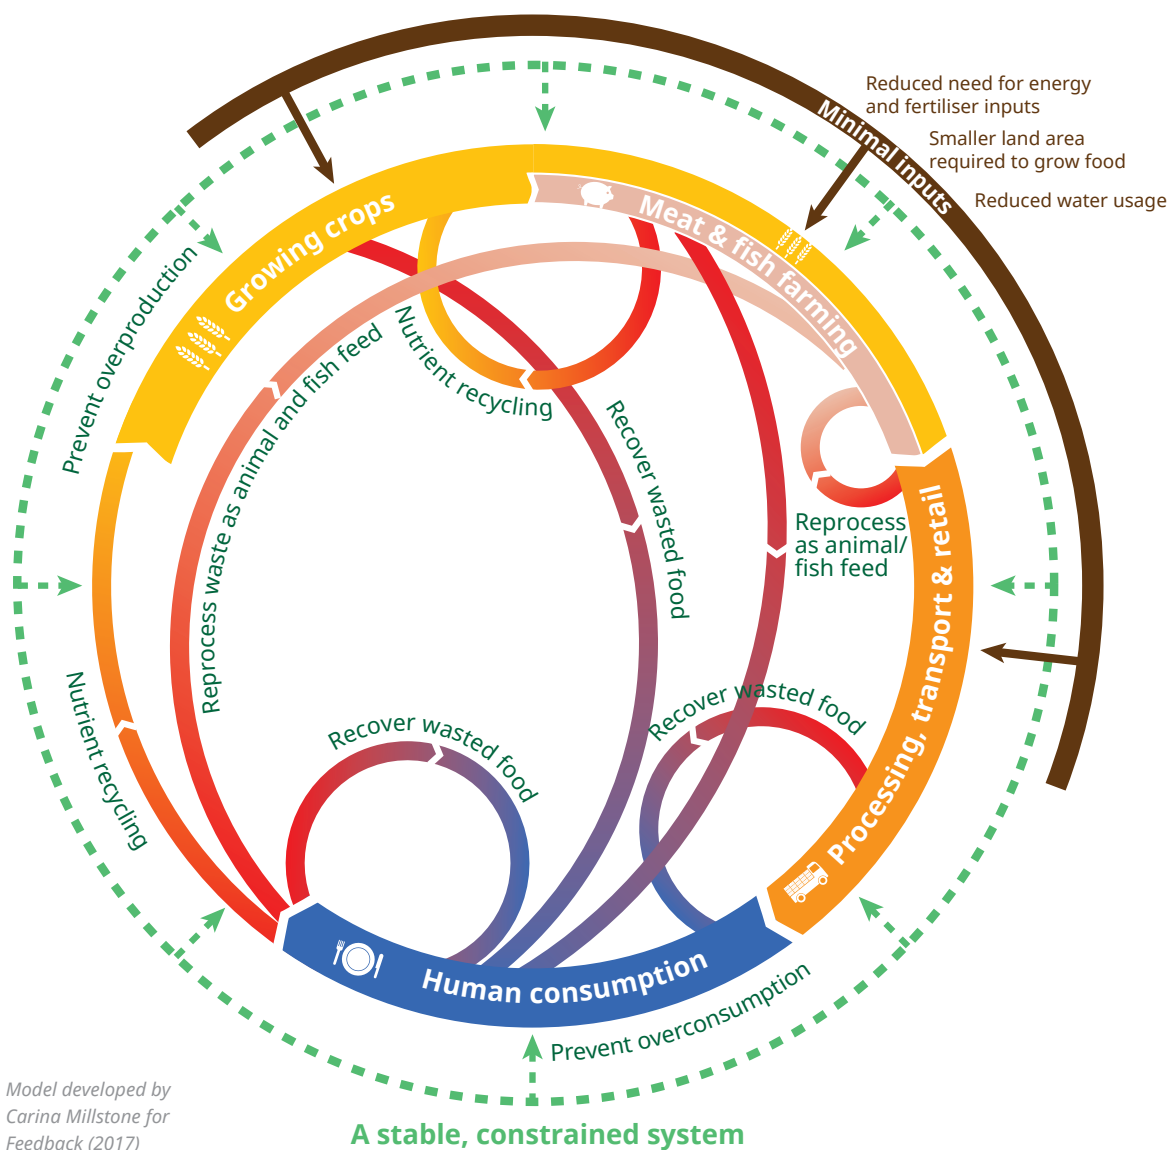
Reduced need for energy and fertiliser inputs

Minimal inputs

Smaller land area required to grow food

Reduced water usage

Growing crops

Meat & fish farming

Prevent overproduction

Nutrient recycling

Reprocess waste as animal and fish feed

Recover wasted food

Reprocess as animal/ fish feed

Processing, transport & retail

Nutrient recycling

Recover wasted food

Recover wasted food

Human consumption

Prevent overconsumption

Model developed by Carina Millstone for Feedback (2017)

A stable, constrained system